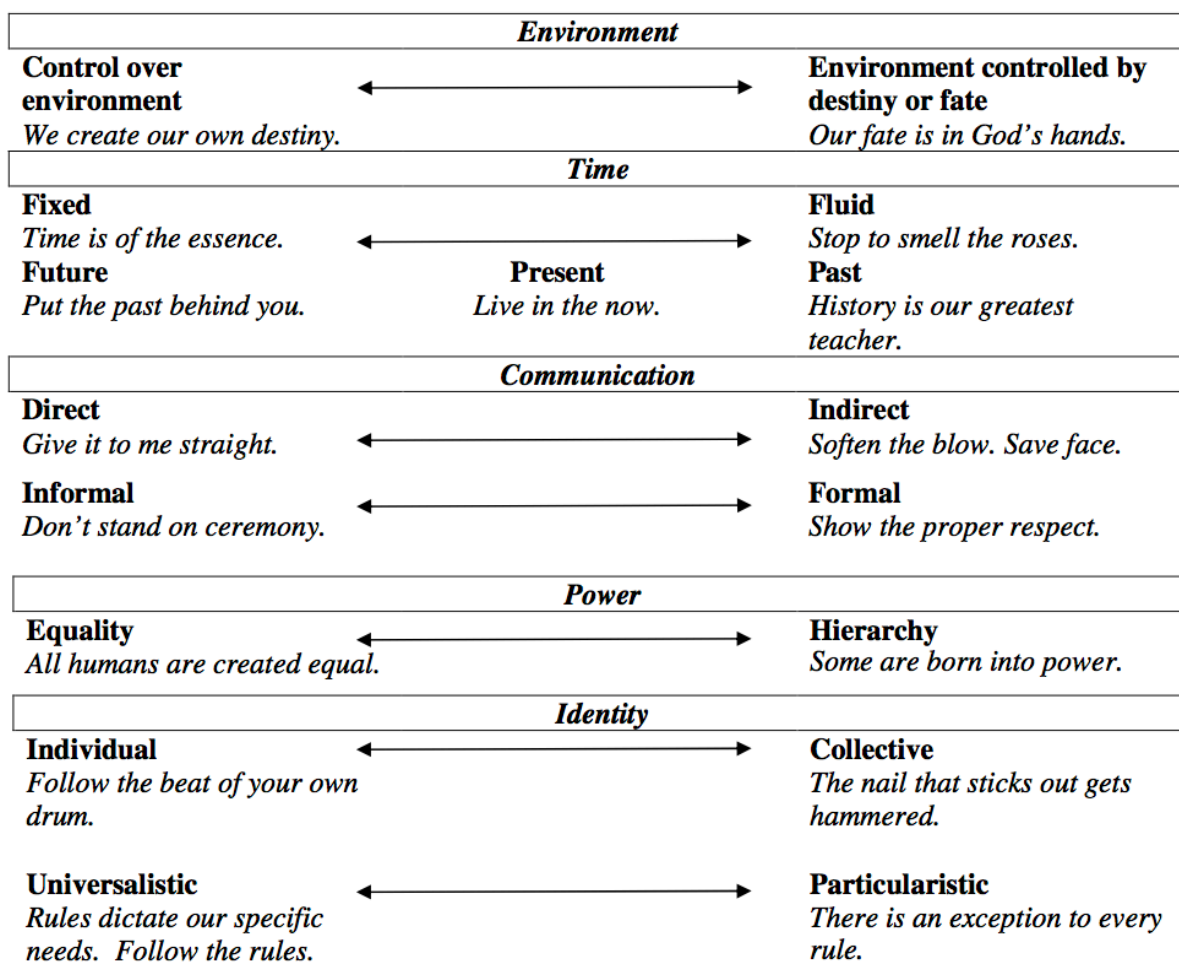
Environment

Control over environment
We create our own destiny.

Environment controlled by destiny or fate
Our fate is in God's hands.

Time

Fixed
Time is of the essence.

Fluid
Stop to smell the roses.

Future
Put the past behind you.

Present
Live in the now.

Past
History is our greatest teacher.

Communication

Direct
Give it to me straight.

Indirect
Soften the blow. Save face.

Informal
Don't stand on ceremony.

Formal
Show the proper respect.

Power

Equality
All humans are created equal.

Hierarchy
Some are born into power.

Identity

Individual
Follow the beat of your own drum.

Collective
The nail that sticks out gets hammered.

Universalistic
Rules dictate our specific needs. Follow the rules.

Particularistic
There is an exception to every rule.